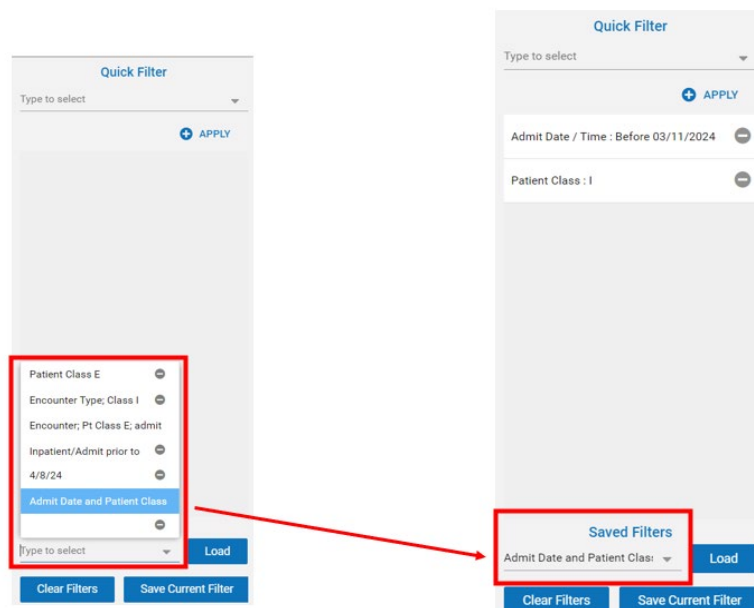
Quick Filter

Type to select

APPLY

Patient Class E

Encounter Type; Class I

Encounter; Pt Class E; admit

Inpatient/Admit prior to

4/8/24

Admit Date and Patient Class

Type to select

Load

Clear Filters

Save Current Filter

Quick Filter

Type to select

APPLY

Admit Date / Time : Before 03/11/2024

Patient Class : I

Saved Filters

Admit Date and Patient Clas

Load

Clear Filters

Save Current Filter